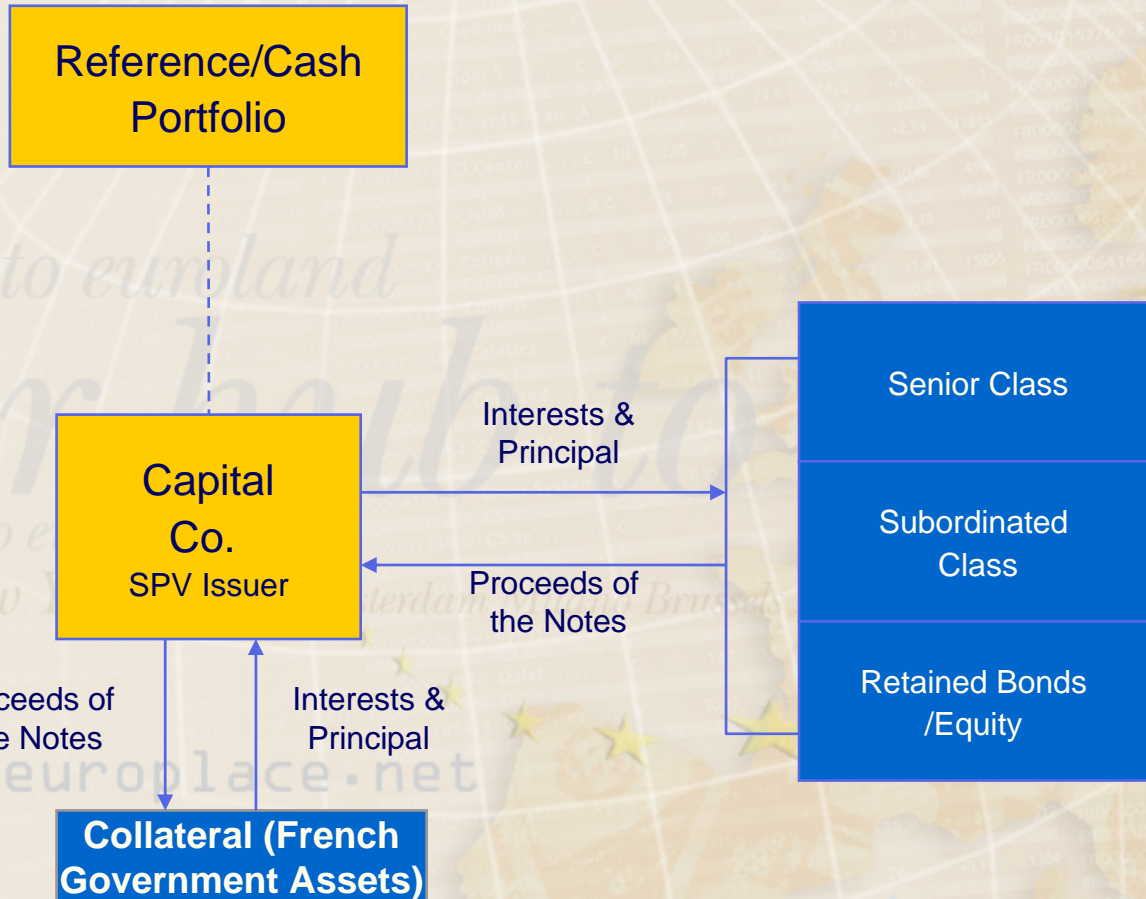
Reference/Cash Portfolio

Capital Co.
SPV Issuer

Interests & Principal

Proceeds of the Notes

Senior Class

Subordinated Class

Retained Bonds /Equity

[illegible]ceeds of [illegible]e Notes

Interests & Principal

Collateral (French Government Assets)

to euroland

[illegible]terdam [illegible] Brussels

europlace.net